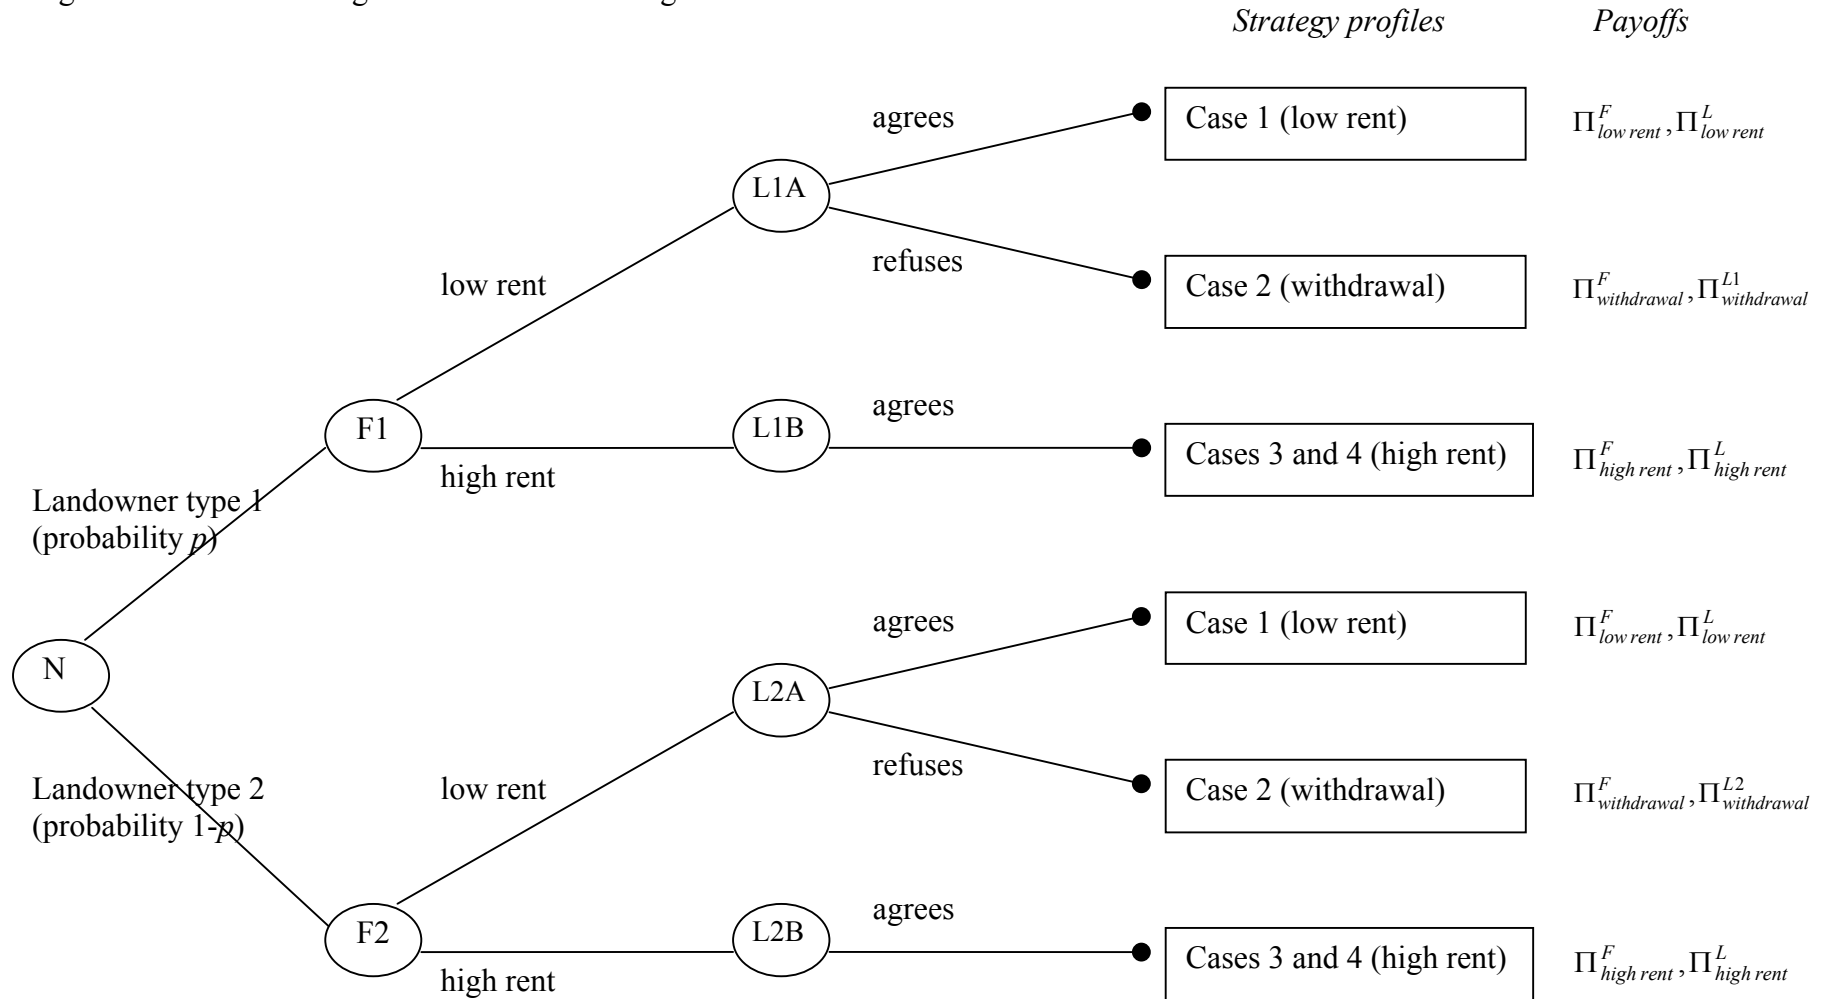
*Strategy profiles* *Payoffs*

agrees

Case 1 (low rent) $\Pi^F_{low\,rent}, \Pi^L_{low\,rent}$

L1A

refuses

low rent

Case 2 (withdrawal) $\Pi^F_{withdrawal}, \Pi^{L1}_{withdrawal}$

agrees

F1

L1B

Cases 3 and 4 (high rent) $\Pi^F_{high\,rent}, \Pi^L_{high\,rent}$

high rent

Landowner type 1 (probability *p*)

agrees

Case 1 (low rent) $\Pi^F_{low\,rent}, \Pi^L_{low\,rent}$

N

L2A

refuses

Landowner type 2 (probability 1-*p*)

low rent

Case 2 (withdrawal) $\Pi^F_{withdrawal}, \Pi^{L2}_{withdrawal}$

agrees

F2

L2B

Cases 3 and 4 (high rent) $\Pi^F_{high\,rent}, \Pi^L_{high\,rent}$

high rent